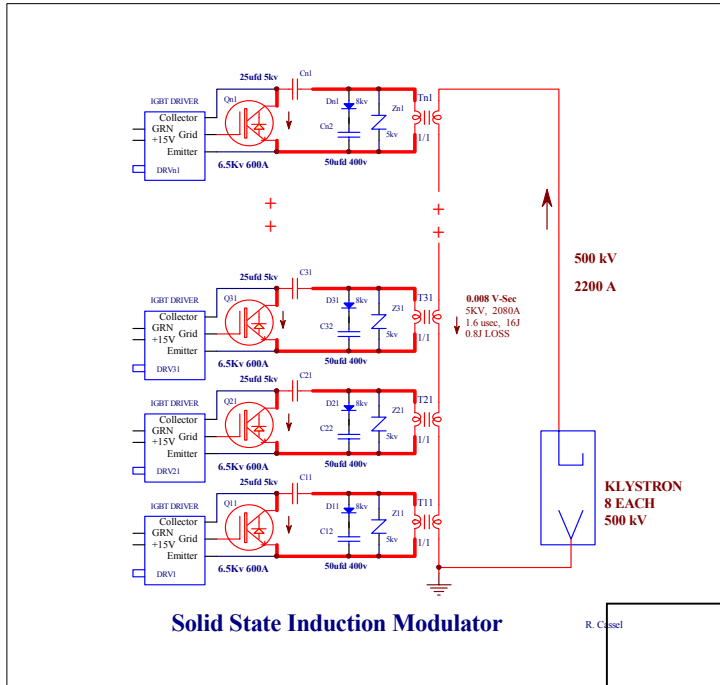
IGBT DRIVER
Collector
GRN
+15V
Grid
Emitter
DRVn1
Qn1
25ufd 5kv
Cn1
Dn1
8kv
Cn2
Zn1
5kv
Tn1
1/1
6.5Kv 600A
50ufd 400v

+
+

+
+

500 kV

2200 A

IGBT DRIVER
Collector
GRN
+15V
Grid
Emitter
DRV31
Q31
25ufd 5kv
C31
D31
8kv
C32
Z31
5kv
T31
1/1
6.5Kv 600A
50ufd 400v

0.008 V-Sec
5KV, 2080A
1.6 usec, 16J
0.8J LOSS

IGBT DRIVER
Collector
GRN
+15V
Grid
Emitter
DRV21
Q21
25ufd 5kv
C21
D21
8kv
C22
Z21
5kv
T21
1/1
6.5Kv 600A
50ufd 400v

IGBT DRIVER
Collector
GRN
+15V
Grid
Emitter
DRV1
Q11
25ufd 5kv
C11
D11
8kv
C12
Z11
5kv
T11
1/1
6.5Kv 600A
50ufd 400v

KLYSTRON
8 EACH
500 kV

Solid State Induction Modulator

R. Cassel